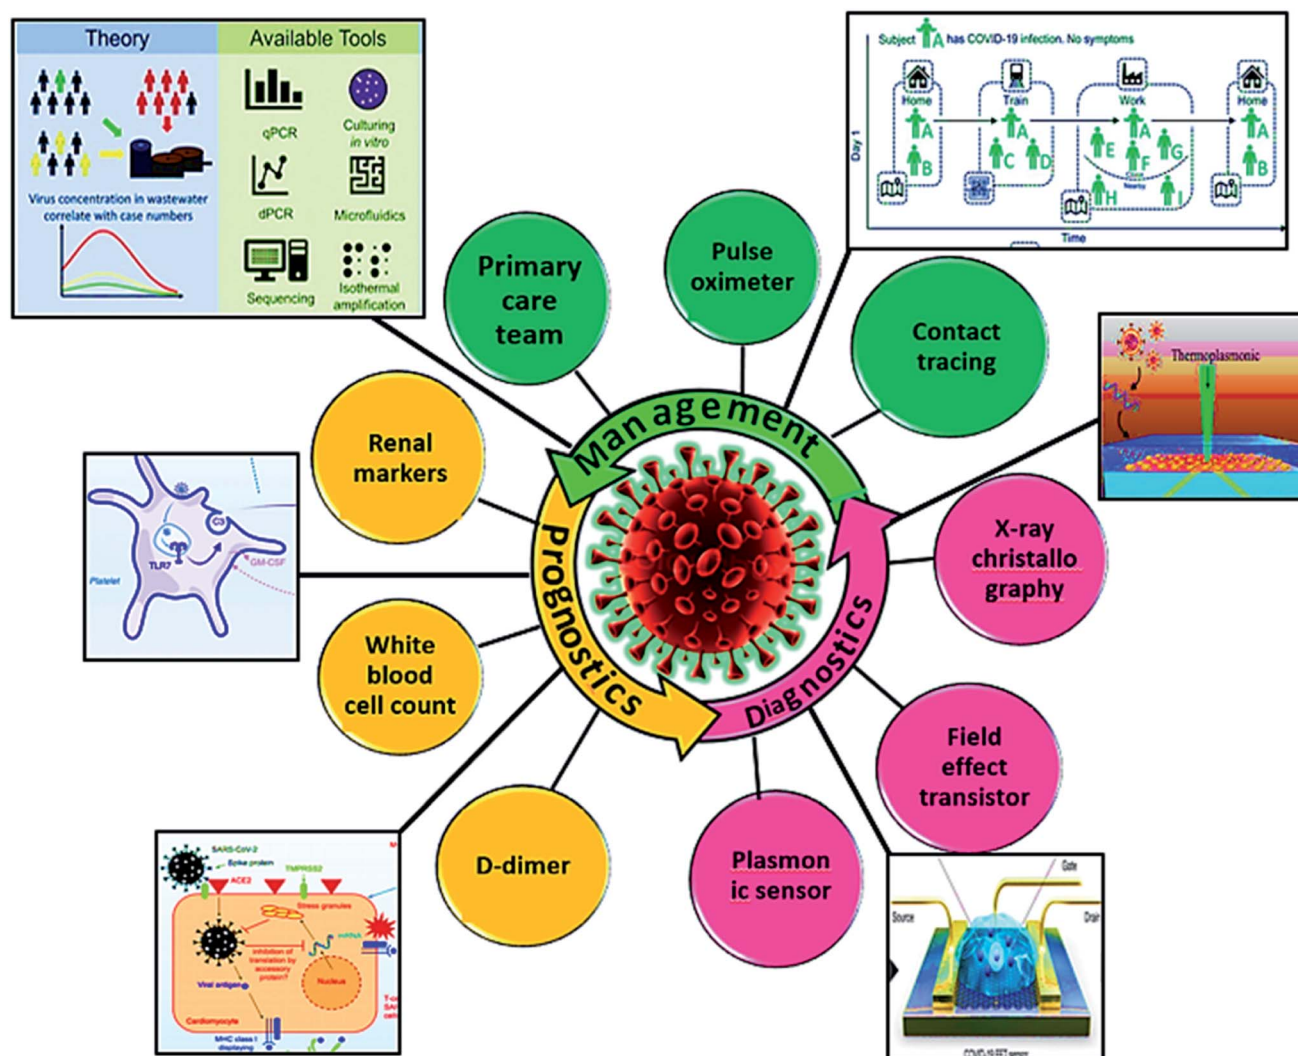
Theory

Available Tools

Virus concentration in wastewater correlate with case numbers

qPCR

Culturing in vitro

dPCR

Microfluidics

Sequencing

Isothermal amplification

Subject A has COVID-19 infection. No symptoms

Home

Train

Work

Home

A

B

A

C

D

E

A

F

G

H

I

A

B

Day 1

Time

Primary care team

Pulse oximeter

Contact tracing

Thermoplasmonic

Management

Renal markers

Prognostics

Diagnostics

Platelet

TLR7

C3

GM-CSF

X-ray christallo graphy

White blood cell count

Field effect transistor

D-dimer

Plasmon ic sensor

SARS-CoV-2

Spike protein

TMPRSS2

ACE2

Stress granules

Nucleus

Viral antigen

Cardiomyocyte

MHC class I displaying

Gate

Source

Drain

COVID-19 FET sensor